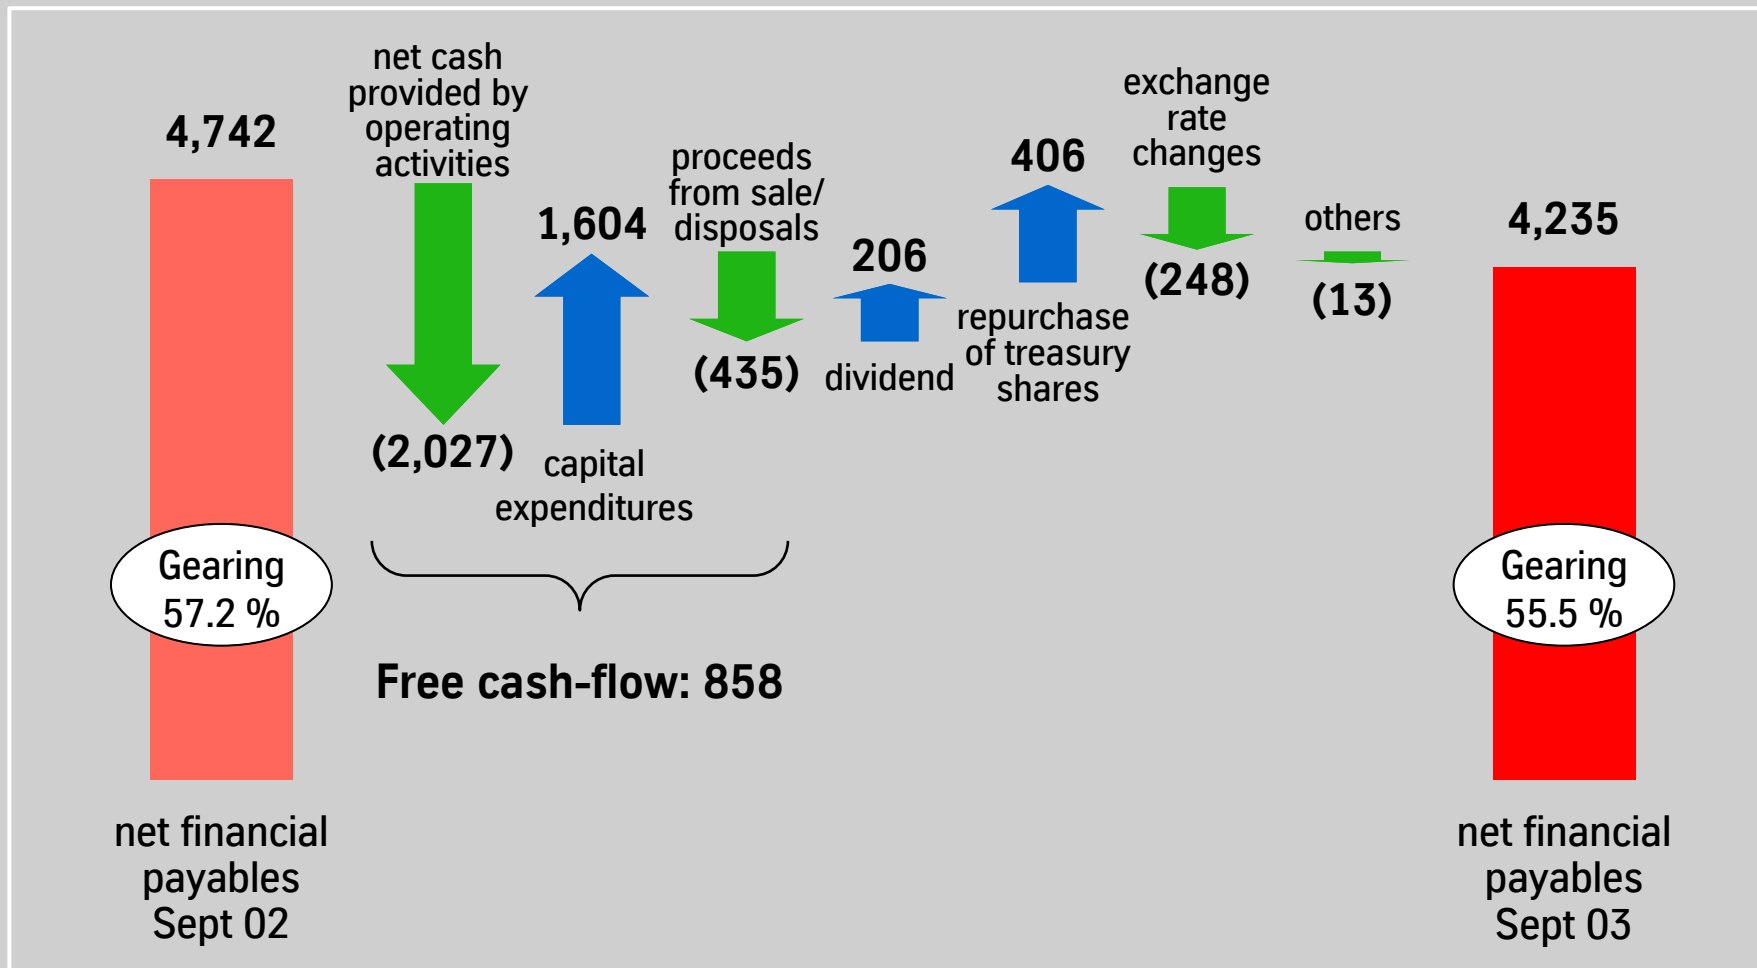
4,742

Gearing 57.2 %

net financial payables Sept 02

net cash provided by operating activities

(2,027)

1,604

capital expenditures

proceeds from sale/ disposals

(435)

Free cash-flow: 858

206

dividend

406

repurchase of treasury shares

exchange rate changes

(248)

others

(13)

4,235

Gearing 55.5 %

net financial payables Sept 03